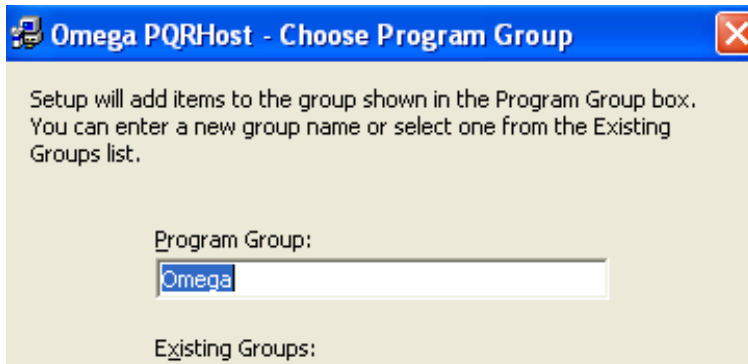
Omega PQRHost - Choose Program Group

Setup will add items to the group shown in the Program Group box. You can enter a new group name or select one from the Existing Groups list.

Program Group:

Omega

Existing Groups: